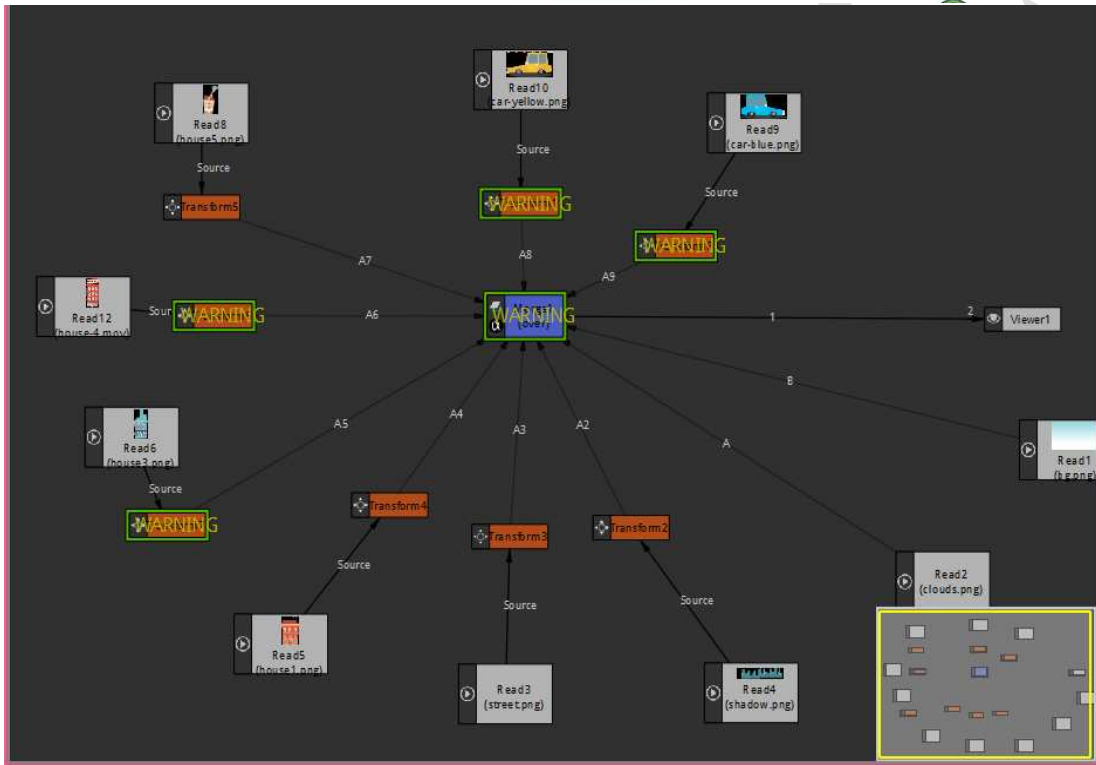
Read10
(car-yellow.png)

Read8
(house5.png)

Read9
(car-blue.png)

Source

Source

Source

Transform5

WARNING

WARNING

A7

A8

A9

Read12
(house-4.mov)

Sour

WARNING

A6

WARNING

1

2

Viewer1

B

Read6
(house3.png)

A5

A4

A3

A2

A

Read1
(bg.png)

Source

WARNING

Transform4

Transform3

Transform2

Source

Source

Source

Read2
(clouds.png)

Read5
(house1.png)

Read3
(street.png)

Read4
(shadow.png)